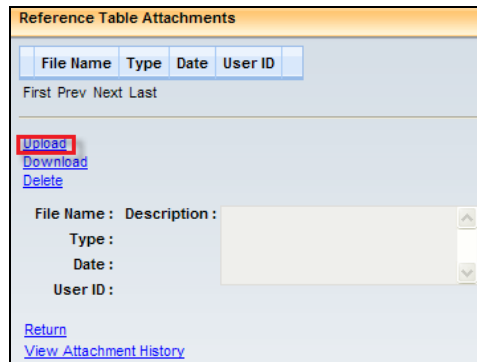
Reference Table Attachments

| | File Name | Type | Date | User ID | |
|---|---|---|---|---|---|

First Prev Next Last

Upload
Download
Delete

File Name : Description :
Type :
Date :
User ID :

Return
View Attachment History